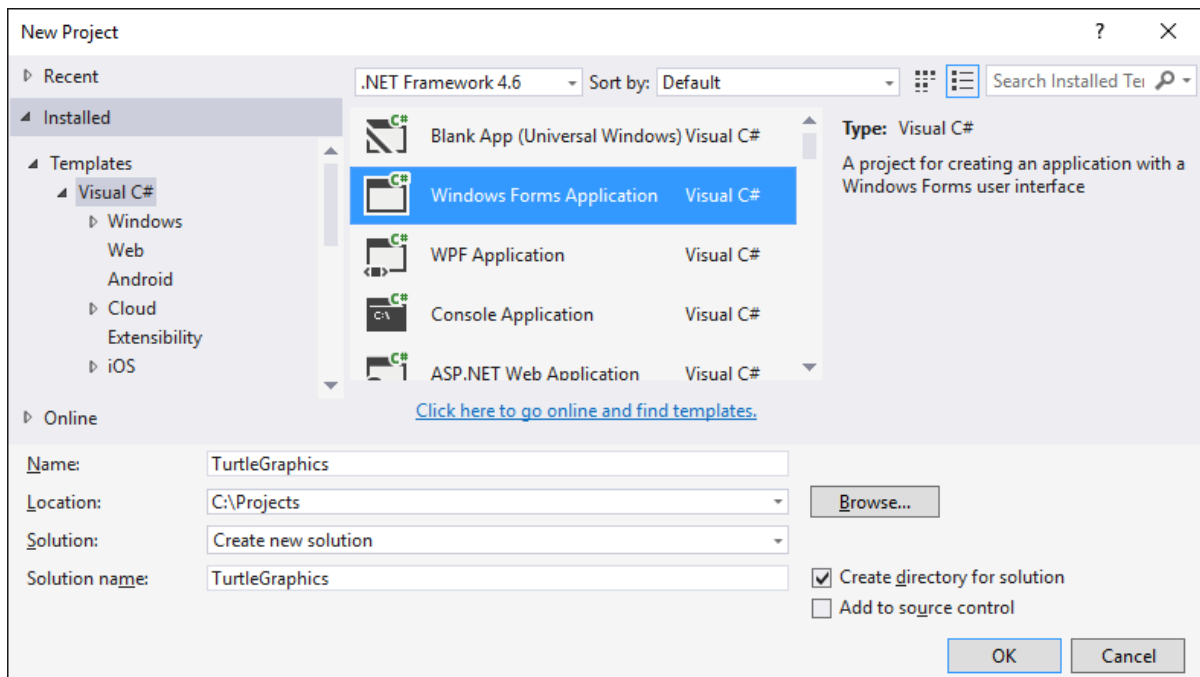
New Project

?

Recent

Installed

Templates
Visual C#
Windows
Web
Android
Cloud
Extensibility
iOS

Online

.NET Framework 4.6
Sort by: Default

Search Installed Te

Blank App (Universal Windows) Visual C#
Windows Forms Application Visual C#
WPF Application Visual C#
Console Application Visual C#
ASP.NET Web Application Visual C#

Type: Visual C#
A project for creating an application with a Windows Forms user interface

Click here to go online and find templates.

Name: TurtleGraphics
Location: C:\Projects
Browse...
Solution: Create new solution
Solution name: TurtleGraphics
Create directory for solution
Add to source control
OK
Cancel